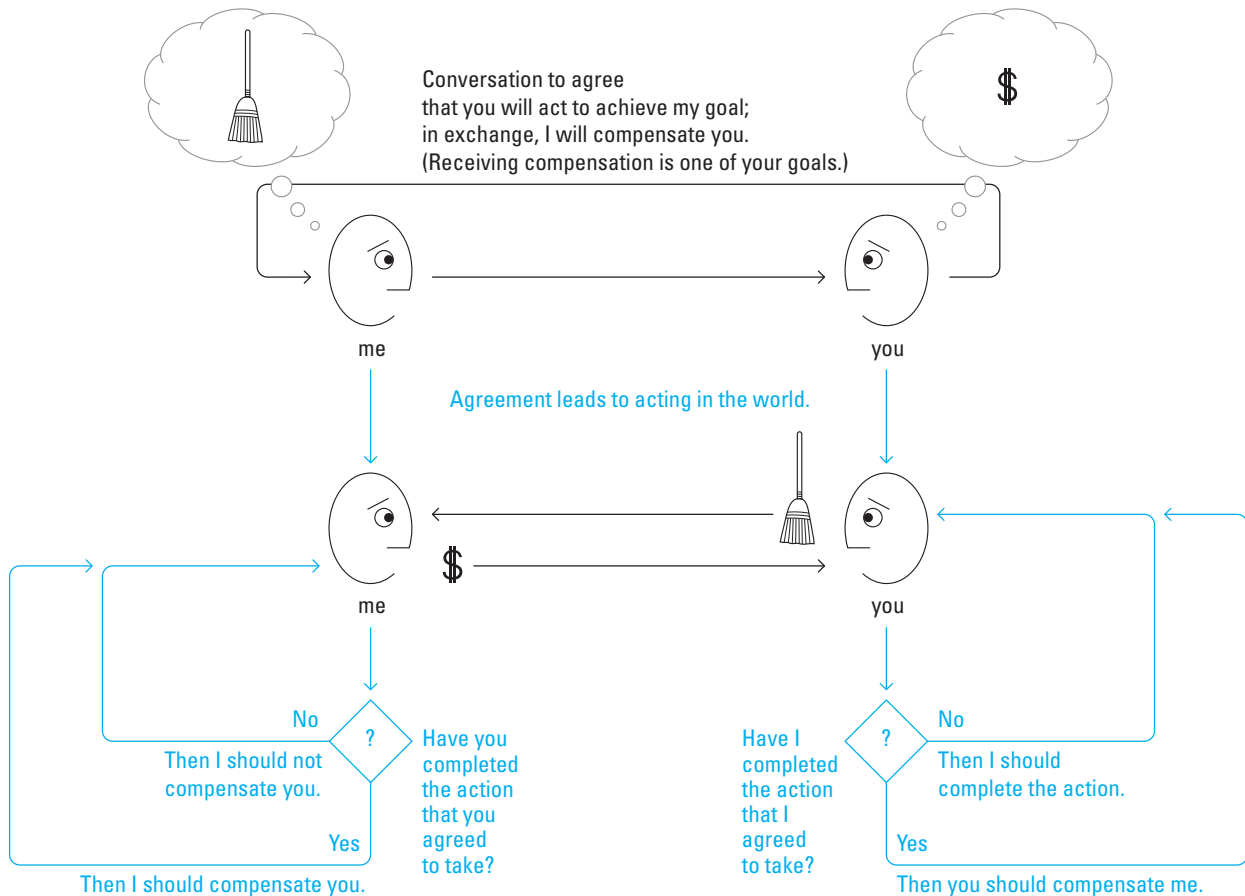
Conversation to agree that you will act to achieve my goal; in exchange, I will compensate you. (Receiving compensation is one of your goals.)

$

me

you

Agreement leads to acting in the world.

$

me

you

No

?

Then I should not compensate you.

Have you completed the action that you agreed to take?

Yes

Then I should compensate you.

Have I completed the action that I agreed to take?

?

No

Then I should complete the action.

Yes

Then you should compensate me.